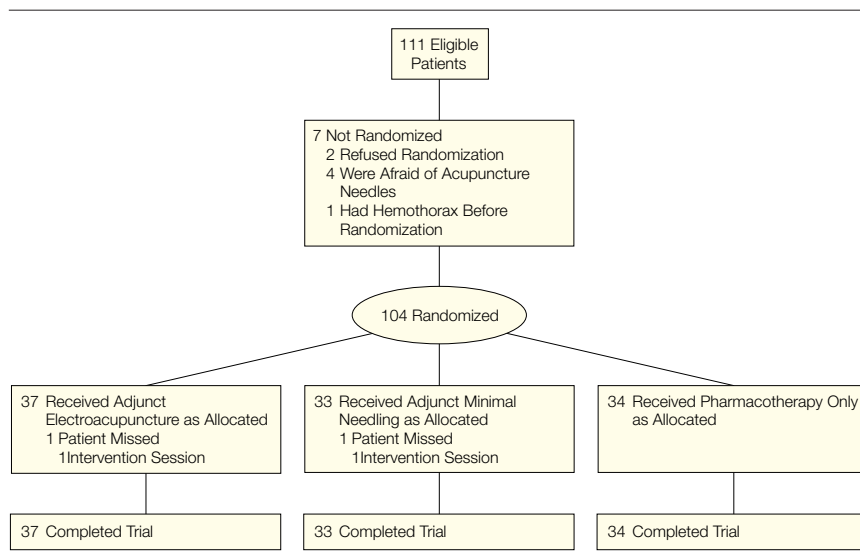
111 Eligible Patients

7 Not Randomized
2 Refused Randomization
4 Were Afraid of Acupuncture Needles
1 Had Hemothorax Before Randomization

104 Randomized

37 Received Adjunct Electroacupuncture as Allocated
1 Patient Missed 1Intervention Session

33 Received Adjunct Minimal Needling as Allocated
1 Patient Missed 1Intervention Session

34 Received Pharmacotherapy Only as Allocated

37 Completed Trial

33 Completed Trial

34 Completed Trial